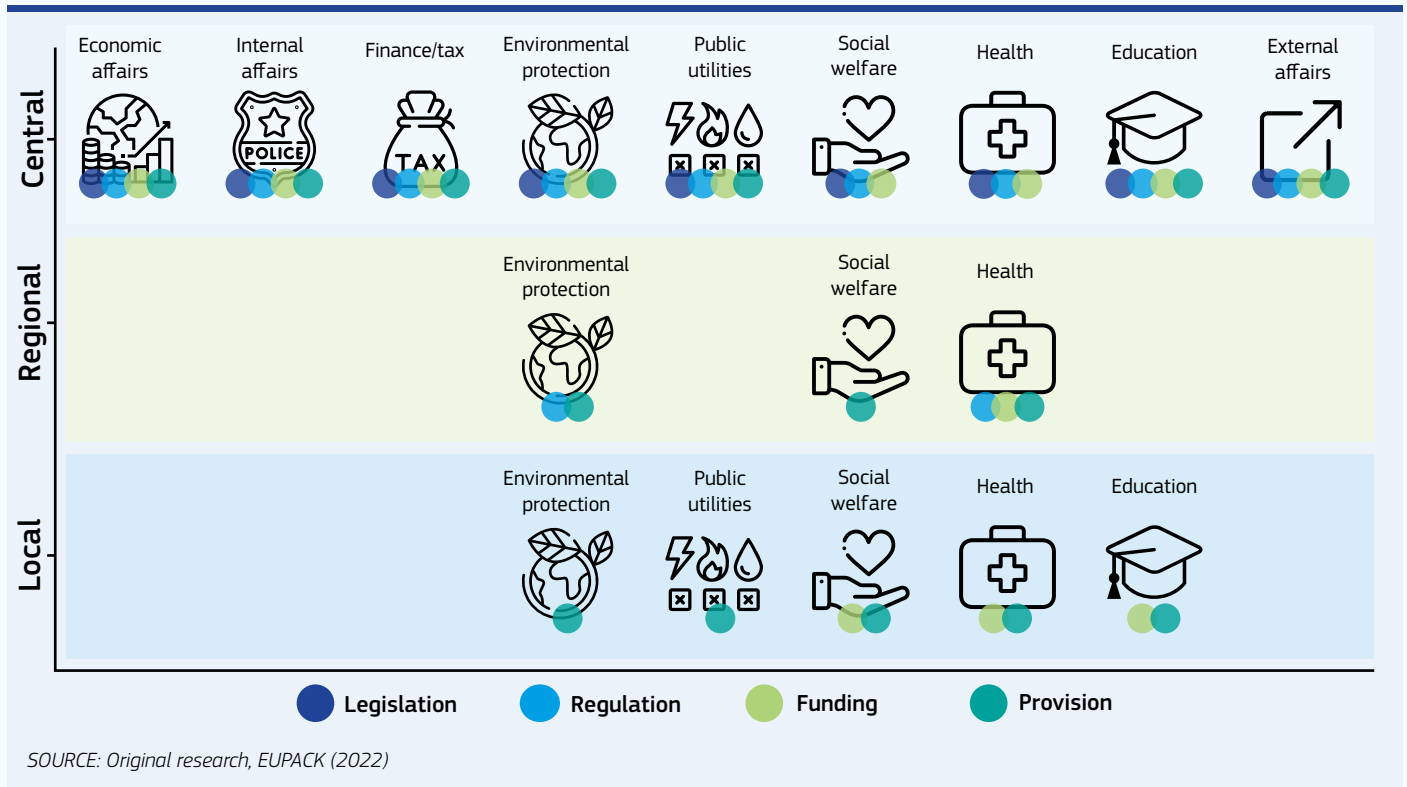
Central

Economic affairs

Internal affairs

POLICE

Finance/tax

TAX

Environmental protection

Public utilities

Social welfare

Health

Education

External affairs

Regional

Environmental protection

Social welfare

Health

Local

Environmental protection

Public utilities

Social welfare

Health

Education

Legislation

Regulation

Funding

Provision

SOURCE: Original research, EUPACK (2022)